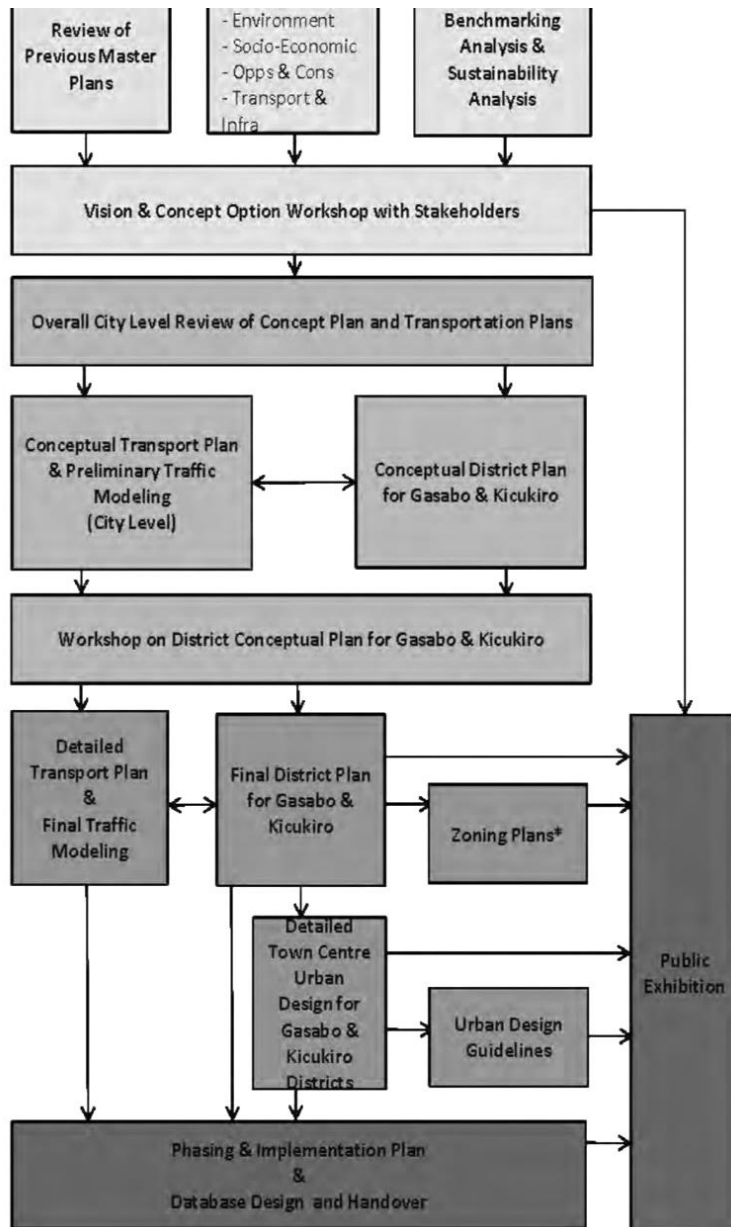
Review of Previous Master Plans

- Environment
- Socio-Economic
- Opps & Cons
- Transport & Infra

Benchmarking Analysis & Sustainability Analysis

Vision & Concept Option Workshop with Stakeholders

Overall City Level Review of Concept Plan and Transportation Plans

Conceptual Transport Plan & Preliminary Traffic Modeling (City Level)

Conceptual District Plan for Gasabo & Kicukiro

Workshop on District Conceptual Plan for Gasabo & Kicukiro

Detailed Transport Plan & Final Traffic Modeling

Final District Plan for Gasabo & Kicukiro

Zoning Plans*

Detailed Town Centre Urban Design for Gasabo & Kicukiro Districts

Urban Design Guidelines

Public Exhibition

Phasing & Implementation Plan & Database Design and Handover